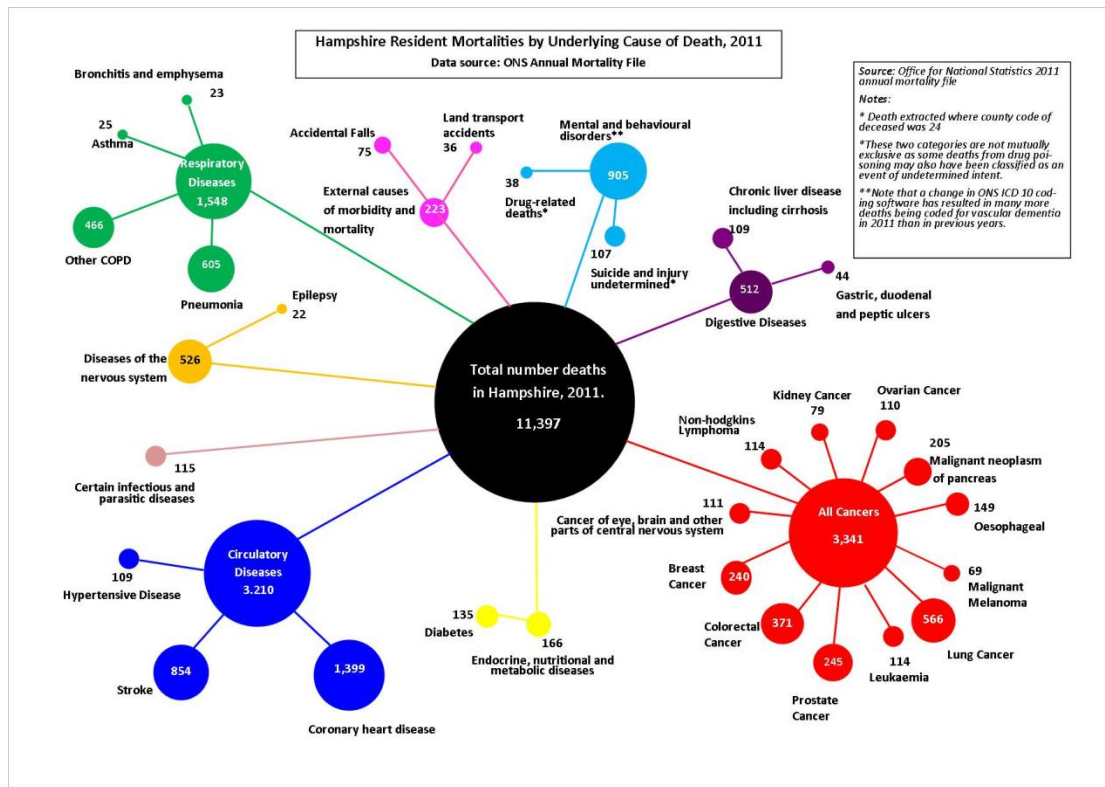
Hampshire Resident Mortalities by Underlying Cause of Death, 2011
Data source: ONS Annual Mortality File

Source: Office for National Statistics 2011 annual mortality file
Notes:
* Death extracted where county code of deceased was 24
*These two categories are not mutually exclusive as some deaths from drug poisoning may also have been classified as an event of undetermined intent.
**Note that a change in ONS ICD 10 coding software has resulted in many more deaths being coded for vascular dementia in 2011 than in previous years.

Bronchitis and emphysema
23
25
Asthma
Respiratory Diseases
1,548
466
Other COPD
605
Pneumonia

Accidental Falls
75
Land transport accidents
36
External causes of morbidity and mortality
223

Mental and behavioural disorders**
905
38
Drug-related deaths*
107
Suicide and injury undetermined*

Chronic liver disease including cirrhosis
109
44
Gastric, duodenal and peptic ulcers
512
Digestive Diseases

Epilepsy
22
Diseases of the nervous system
526

Total number deaths in Hampshire, 2011.
11,397

115
Certain infectious and parasitic diseases

Kidney Cancer
79
Ovarian Cancer
110
Non-hodgkins Lymphoma
114
205
Malignant neoplasm of pancreas
111
Cancer of eye, brain and other parts of central nervous system
All Cancers
3,341
149
Oesophageal
Breast Cancer
240
69
Malignant Melanoma
Colorectal Cancer
371
566
Lung Cancer
245
Prostate Cancer
114
Leukaemia

Circulatory Diseases
3.210
109
Hypertensive Disease
854
Stroke
1,399
Coronary heart disease

135
Diabetes
166
Endocrine, nutritional and metabolic diseases